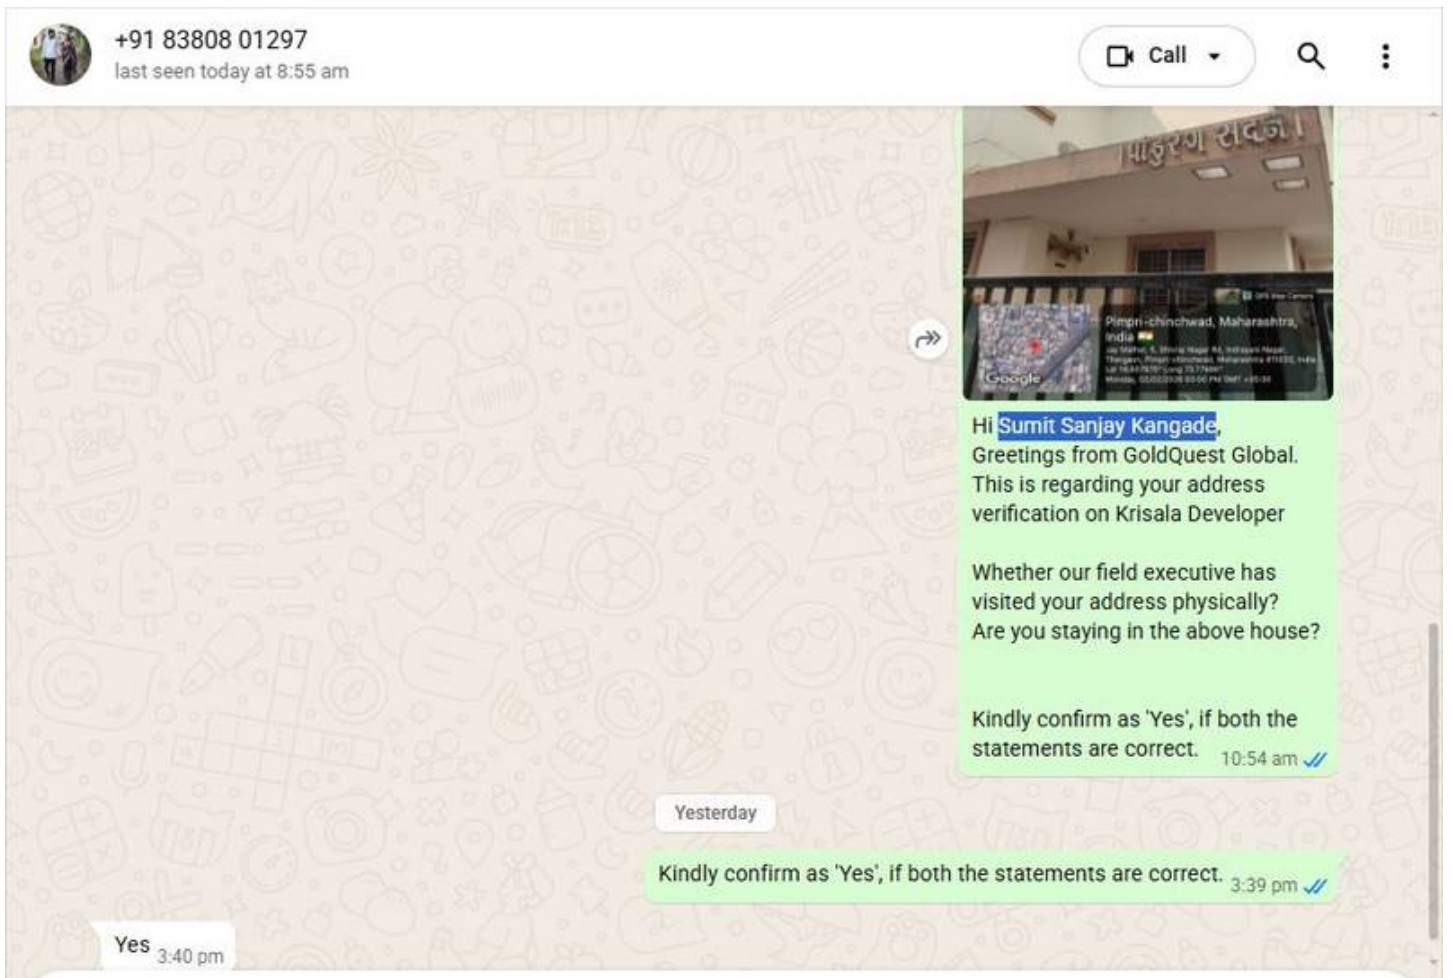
+91 83808 01297
last seen today at 8:55 am

Call

पांडुरंग सदन

Pimpri-chinchwad, Maharashtra, India

Google

Hi Sumit Sanjay Kangade,
Greetings from GoldQuest Global.
This is regarding your address verification on Krisala Developer

Whether our field executive has visited your address physically?
Are you staying in the above house?

Kindly confirm as 'Yes', if both the statements are correct. 10:54 am

Yesterday

Kindly confirm as 'Yes', if both the statements are correct. 3:39 pm

Yes 3:40 pm